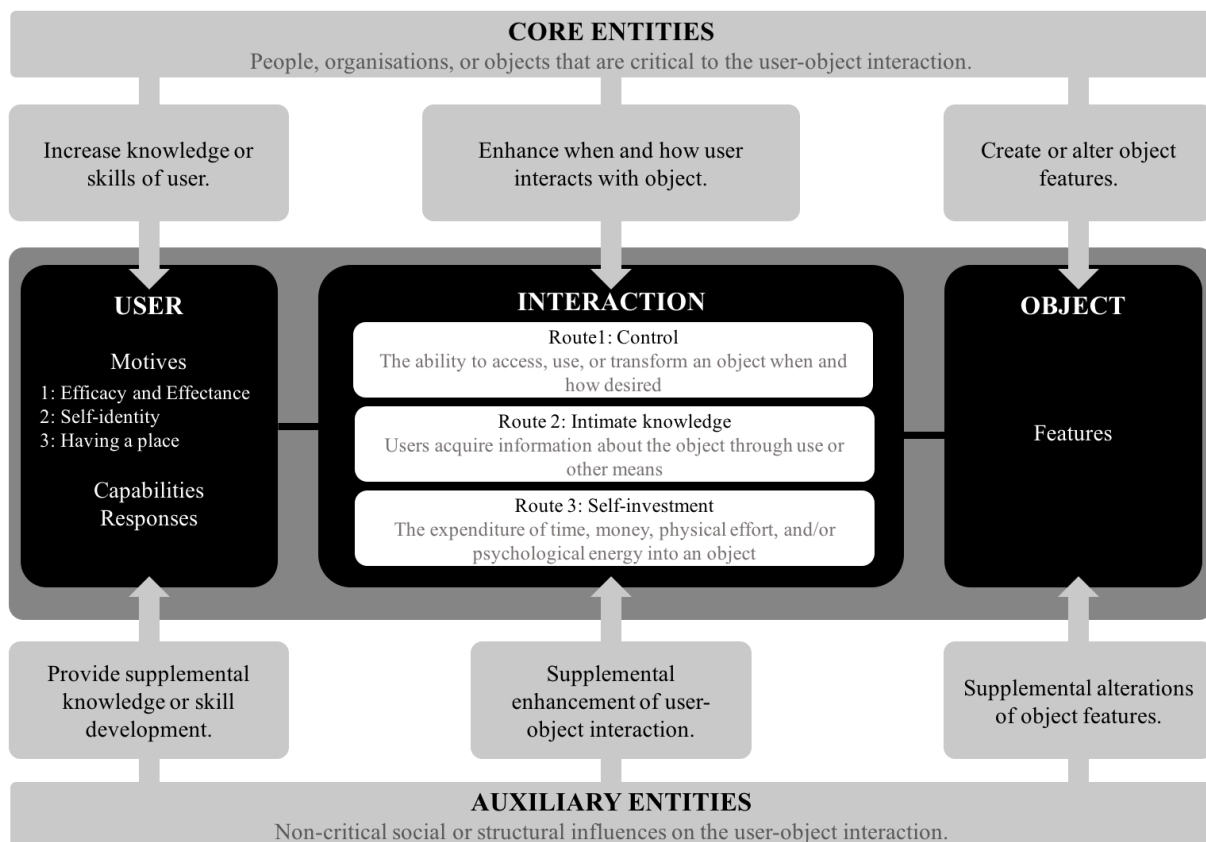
CORE ENTITIES
People, organisations, or objects that are critical to the user-object interaction.

Increase knowledge or skills of user.

Enhance when and how user interacts with object.

Create or alter object features.

USER

Motives
1: Efficacy and Effectance
2: Self-identity
3: Having a place

Capabilities
Responses

INTERACTION

Route1: Control
The ability to access, use, or transform an object when and how desired

Route 2: Intimate knowledge
Users acquire information about the object through use or other means

Route 3: Self-investment
The expenditure of time, money, physical effort, and/or psychological energy into an object

OBJECT

Features

Provide supplemental knowledge or skill development.

Supplemental enhancement of user-object interaction.

Supplemental alterations of object features.

AUXILIARY ENTITIES
Non-critical social or structural influences on the user-object interaction.